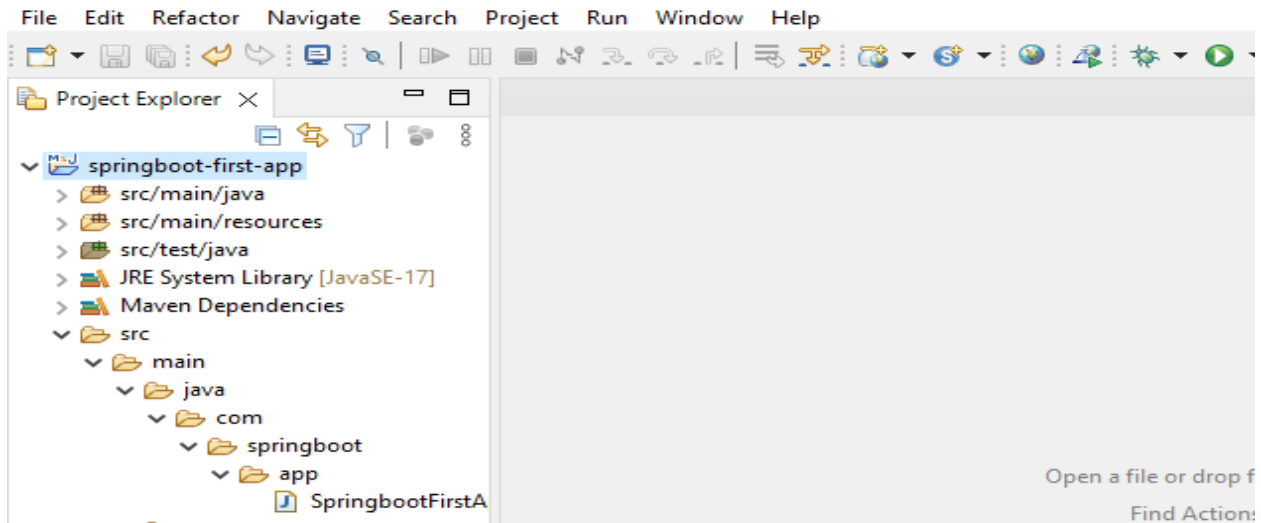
File Edit Refactor Navigate Search Project Run Window Help

Project Explorer

springboot-first-app
src/main/java
src/main/resources
src/test/java
JRE System Library [JavaSE-17]
Maven Dependencies
src
main
java
com
springboot
app
SpringbootFirstA

Open a file or drop f
Find Actions